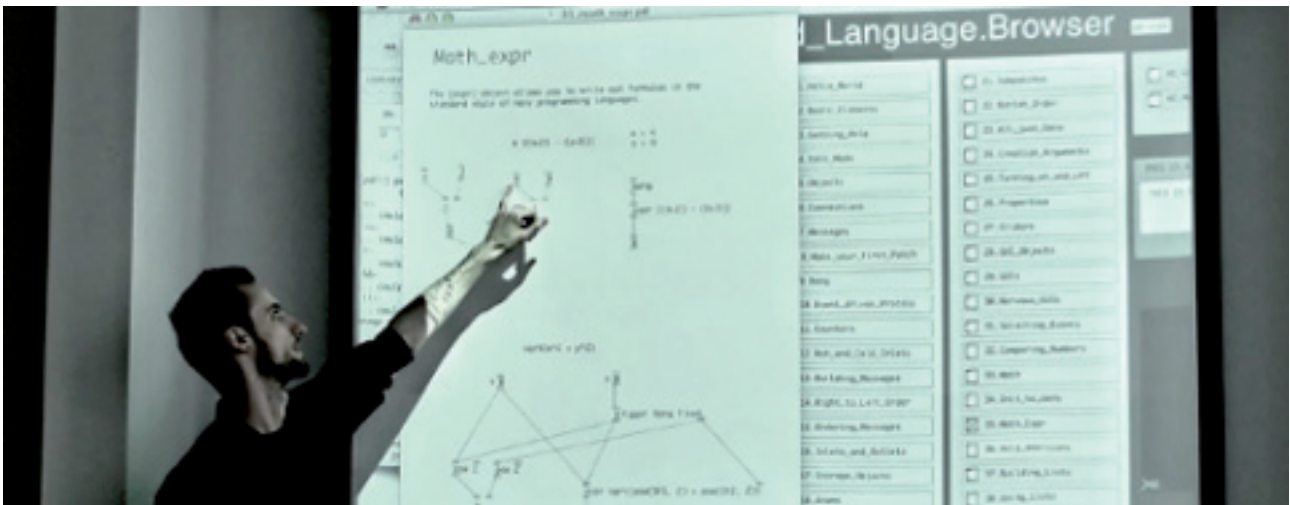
Math_expr

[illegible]

d_Language.Browser

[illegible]_Hello_World
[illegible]_Basic_Elements
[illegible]_Getting_Help
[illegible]_Edit_Mode
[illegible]_Objects
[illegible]_Connections
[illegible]_Messages
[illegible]_Make_your_first_Patch
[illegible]_Bang
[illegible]_Event_driven_Process
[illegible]_Counters
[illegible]_Hot_and_Cold_Inlets
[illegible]_Building_Messages
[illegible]_Right_to_Left_Order
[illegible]_Ordering_Messages
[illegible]_Inlets_and_Outlets
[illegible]_Storage_Objects
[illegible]_Arrays

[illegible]_Subpatches
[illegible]_Border_Order
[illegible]
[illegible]_Creation_Arguments
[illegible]_Turning_on_and_off
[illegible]_Properties
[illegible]_Sliders
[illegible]_GUI_Objects
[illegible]_GUIs
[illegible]_Between_GUIs
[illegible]_Splitting_Events
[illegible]_Comparing_Numbers
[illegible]_Math
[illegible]
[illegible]_Math_Expr
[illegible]
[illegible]_Building_Lists
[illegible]_Using_Lists